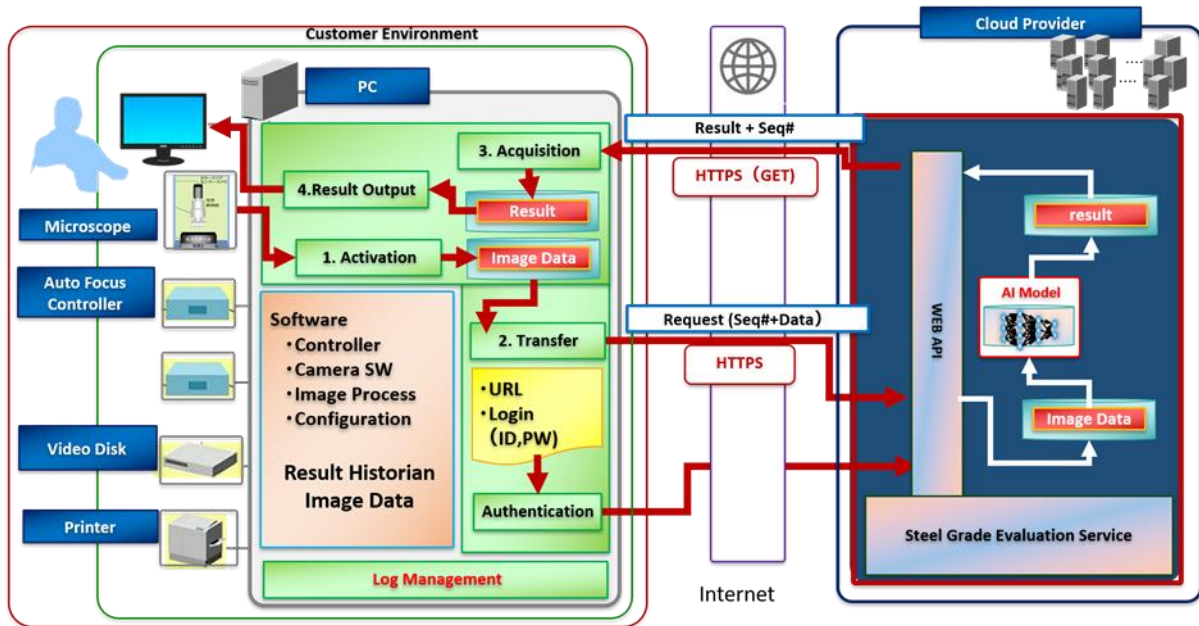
Customer Environment

PC

Microscope

Auto Focus Controller

Video Disk

Printer

3. Acquisition

4.Result Output

Result

1. Activation

Image Data

2. Transfer

Software
・Controller
・Camera SW
・Image Process
・Configuration

Result Historian Image Data

・URL
・Login (ID,PW)

Authentication

Log Management

Result + Seq#

HTTPS (GET)

Request (Seq#+Data)

HTTPS

Internet

Cloud Provider

WEB API

result

AI Model

Image Data

Steel Grade Evaluation Service